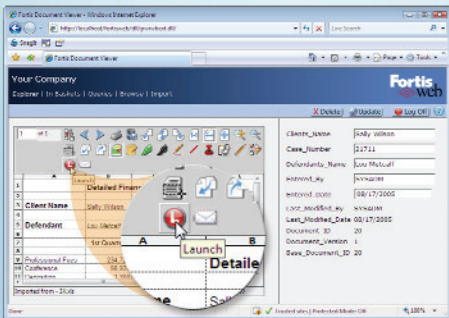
Fortis Document Viewer - Windows Internet Explorer

http://localhost/fortisweb/dl/viewdoc.dll

Live Search

Snagit

Fortis Document Viewer

Page • Tools •

Your Company

Explorer | In Baskets | Queries | Browse | Import

Fortis web

Delete | Update | Log Off

Detailed Finan

Client Name

Sally Wilson

Defendant

Lou Metcalf

1st Quarter

Professional Fees

Conference

Launch

A

B

Detaile

Launch

Imported from - 2 kb

Client_Name: Sally Wilson

Case_Number: 21711

Defendants_Name: Lou Metcalf

Entered_By: WKADMIN

Entered_Date: 08/17/2005

Last_Modified_By: WKADMIN

Last_Modified_Date: 08/17/2005

Document_ID: 20

Document_Version: 1

Base_Document_ID: 20

Trusted sites | Protected Mode: Off

100%